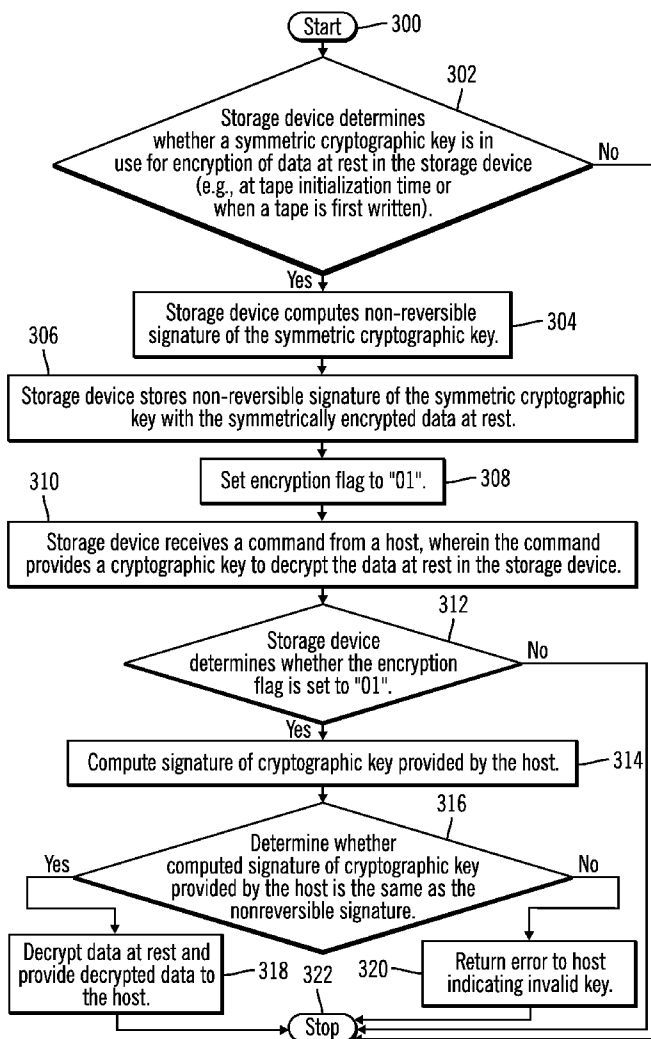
Start 300

302

Storage device determines whether a symmetric cryptographic key is in use for encryption of data at rest in the storage device (e.g., at tape initialization time or when a tape is first written).

No

Yes

Storage device computes non-reversible signature of the symmetric cryptographic key.

304

306

Storage device stores non-reversible signature of the symmetric cryptographic key with the symmetrically encrypted data at rest.

Set encryption flag to "01".

308

310

Storage device receives a command from a host, wherein the command provides a cryptographic key to decrypt the data at rest in the storage device.

312

Storage device determines whether the encryption flag is set to "01".

No

Yes

Compute signature of cryptographic key provided by the host.

314

316

Determine whether computed signature of cryptographic key provided by the host is the same as the nonreversible signature.

Yes

No

Decrypt data at rest and provide decrypted data to the host.

318

322

320

Return error to host indicating invalid key.

Stop